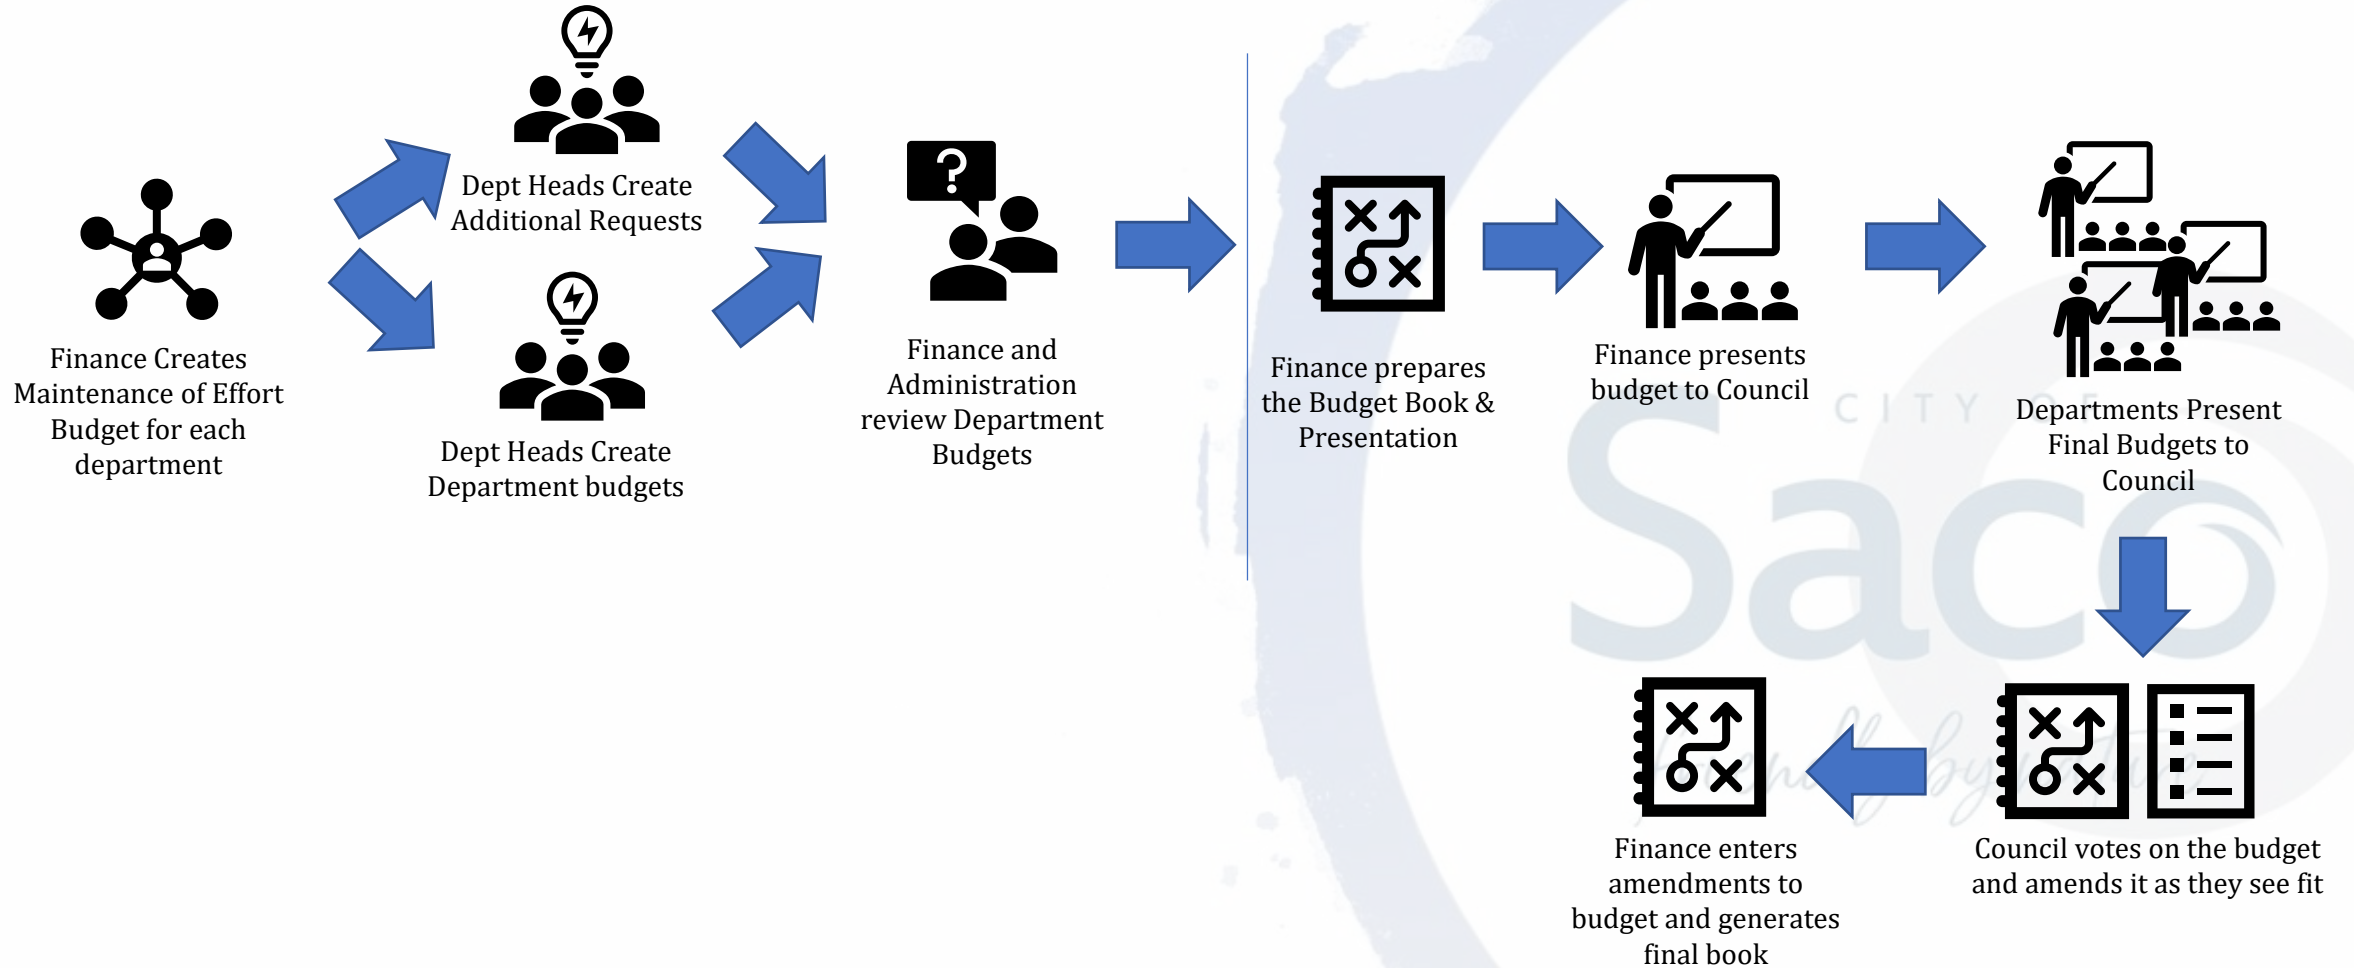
Finance Creates Maintenance of Effort Budget for each department

Dept Heads Create Additional Requests

Dept Heads Create Department budgets

Finance and Administration review Department Budgets

Finance prepares the Budget Book & Presentation

Finance presents budget to Council

Departments Present Final Budgets to Council

Council votes on the budget and amends it as they see fit

Finance enters amendments to budget and generates final book

CITY OF Saco